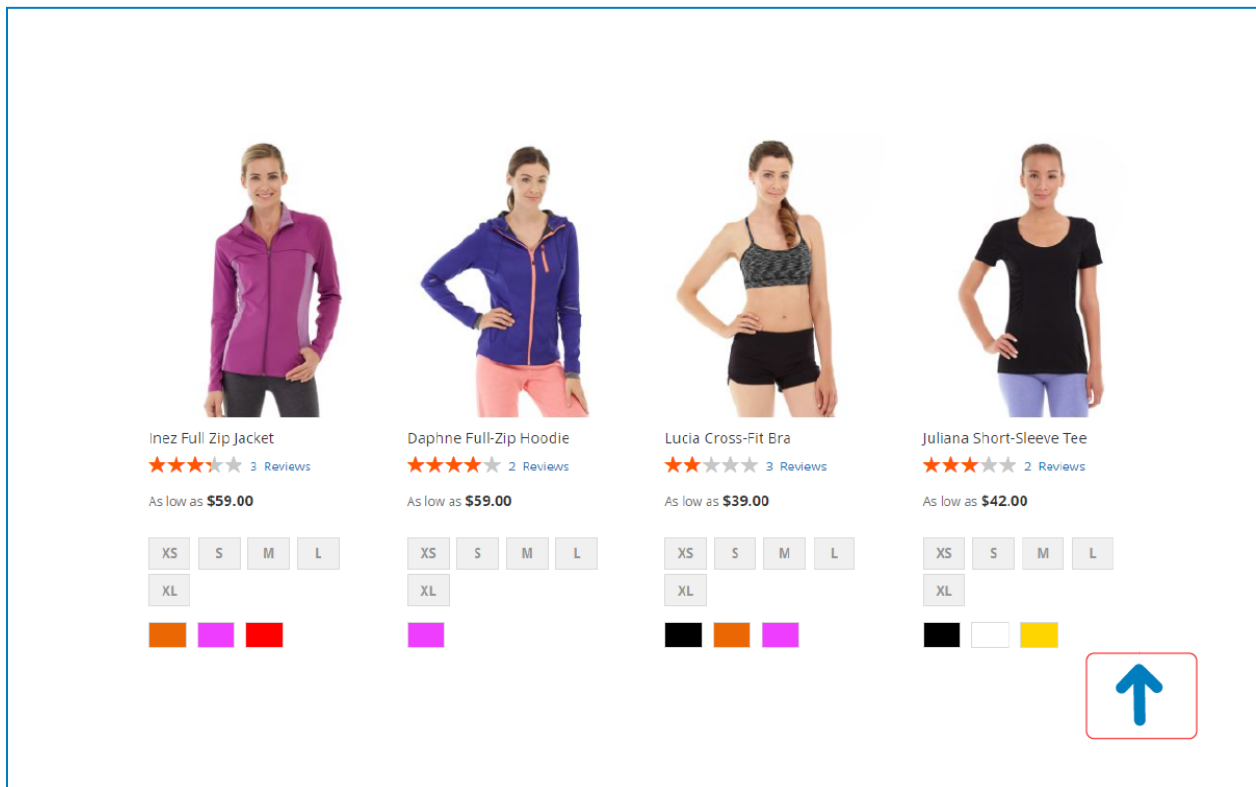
Inez Full Zip Jacket
3 Reviews
As low as $59.00
XS S M L XL

Daphne Full-Zip Hoodie
2 Reviews
As low as $59.00
XS S M L XL

Lucia Cross-Fit Bra
3 Reviews
As low as $39.00
XS S M L XL

Juliana Short-Sleeve Tee
2 Reviews
As low as $42.00
XS S M L XL